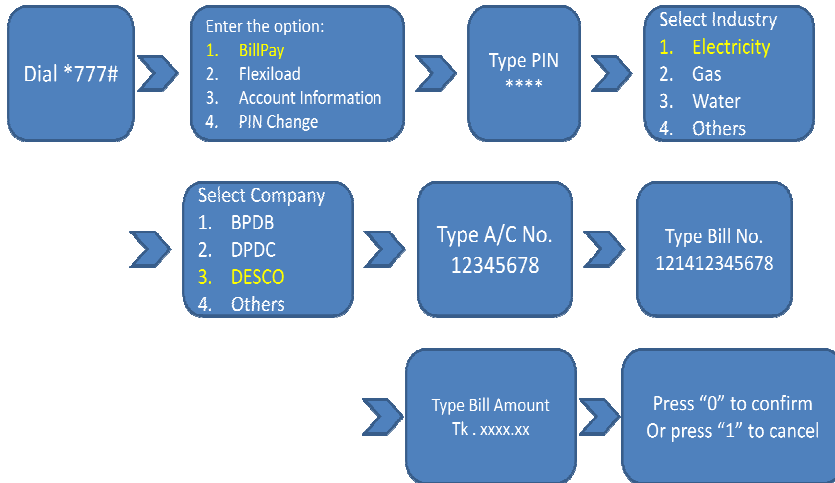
Dial *777#

Enter the option:
1. BillPay
2. Flexiload
3. Account Information
4. PIN Change

Type PIN
****

Select Industry
1. Electricity
2. Gas
3. Water
4. Others

Select Company
1. BPDB
2. DPDC
3. DESCO
4. Others

Type A/C No.
12345678

Type Bill No.
121412345678

Type Bill Amount
Tk . xxxx.xx

Press “0” to confirm
Or press “1” to cancel